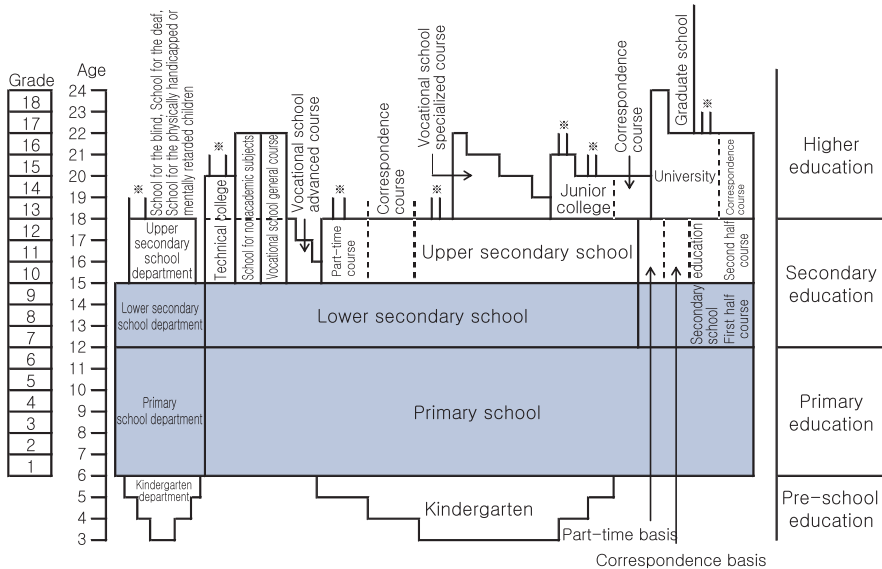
Grade
18
17
16
15
14
13
12
11
10
9
8
7
6
5
4
3
2
1

Age
24
23
22
21
20
19
18
17
16
15
14
13
12
11
10
9
8
7
6
5
4
3

School for the blind, School for the deaf, School for the physically handicapped or mentally retarded children

※

Upper secondary school department

Lower secondary school department

Primary school department

Kindergarten department

Technical college

※

School for nonacademic subjects

Vocational school general course

Vocational school advanced course

※

Part-time course

Correspondence course

※

Vocational school specialized course

Upper secondary school

Lower secondary school

Primary school

Kindergarten

※

※

Junior college

Correspondence course

Graduate school

※

University

Correspondence course

Second half course

Secondary education school First half course

Part-time basis

Correspondence basis

Higher education

Secondary education

Primary education

Pre-school education